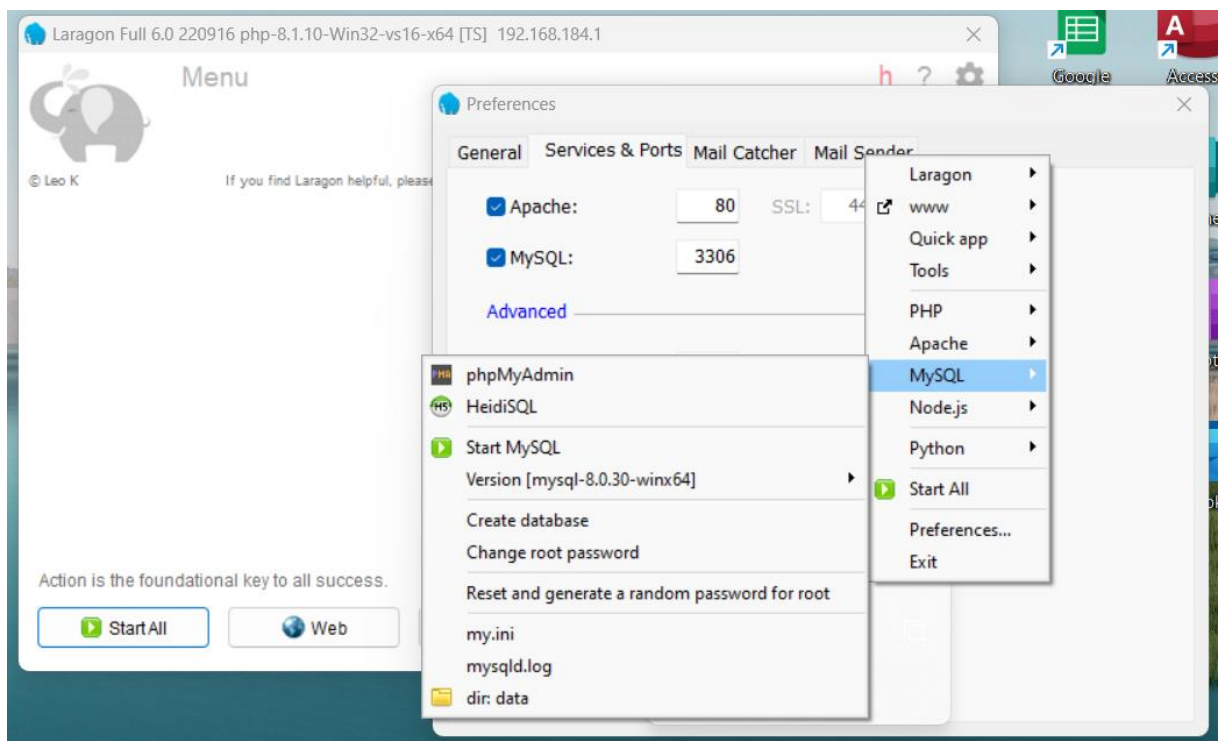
Laragon Full 6.0 220916 php-8.1.10-Win32-vs16-x64 [TS] 192.168.184.1

Menu

h ?

© Leo K

If you find Laragon helpful, please

Action is the foundational key to all success.

Start All

Web

Google

Access

Preferences

General Services & Ports Mail Catcher Mail Sender

Apache: 80 SSL: 44

MySQL: 3306

Advanced

Laragon
www
Quick app
Tools
PHP
Apache
MySQL
Node.js
Python
Start All
Preferences...
Exit

phpMyAdmin
HeidiSQL
Start MySQL
Version [mysql-8.0.30-winx64]
Create database
Change root password
Reset and generate a random password for root
my.ini
mysqld.log
dir: data